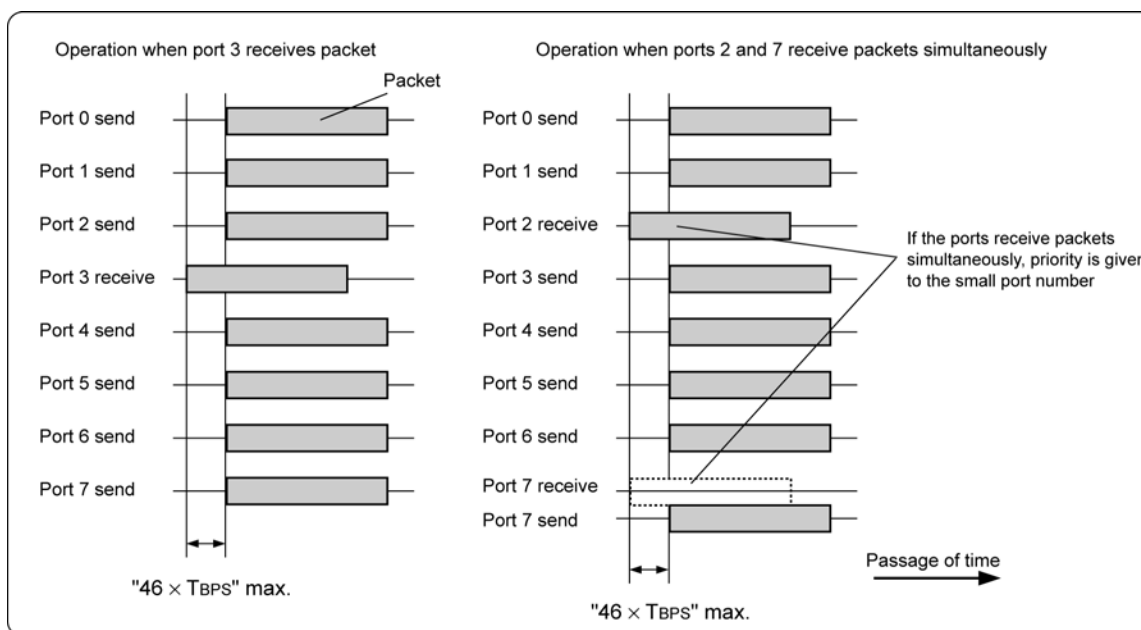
Operation when port 3 receives packet

Packet

Port 0 send

Port 1 send

Port 2 send

Port 3 receive

Port 4 send

Port 5 send

Port 6 send

Port 7 send

"$46 \times T_{BPS}$" max.

Operation when ports 2 and 7 receive packets simultaneously

Port 0 send

Port 1 send

Port 2 receive

Port 3 send

Port 4 send

Port 5 send

Port 6 send

Port 7 receive

Port 7 send

If the ports receive packets simultaneously, priority is given to the small port number

Passage of time

"$46 \times T_{BPS}$" max.